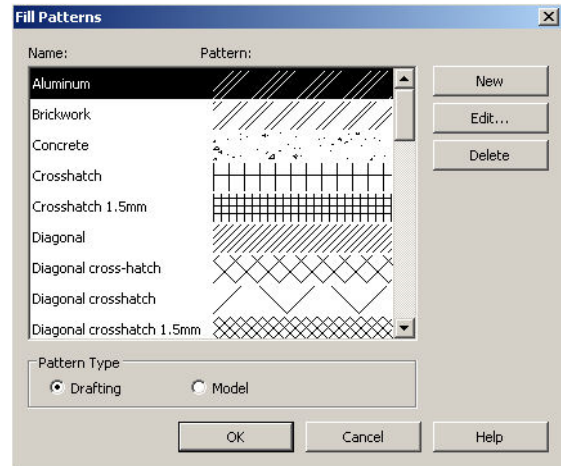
Fill Patterns

Name:
Pattern:

Aluminum
Brickwork
Concrete
Crosshatch
Crosshatch 1.5mm
Diagonal
Diagonal cross-hatch
Diagonal crosshatch
Diagonal crosshatch 1.5mm

New
Edit...
Delete

Pattern Type
Drafting
Model

OK
Cancel
Help